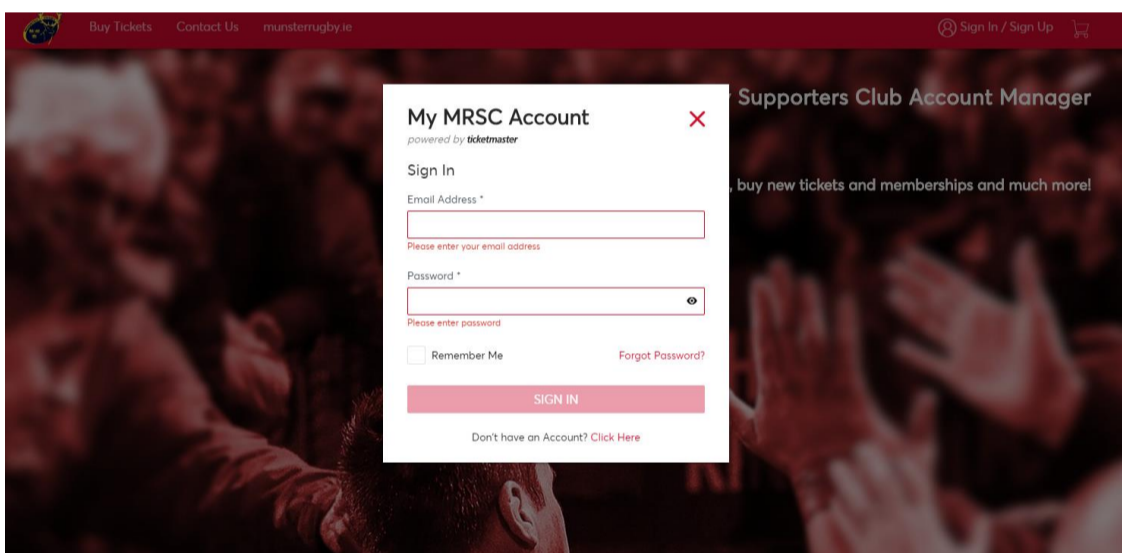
Buy Tickets Contact Us munsterrugby.ie

Sign In / Sign Up

Supporters Club Account Manager

, buy new tickets and memberships and much more!

My MRSC Account
powered by ticketmaster

Sign In

Email Address *

Please enter your email address

Password *

Please enter password

Remember Me

Forgot Password?

SIGN IN

Don't have an Account? Click Here